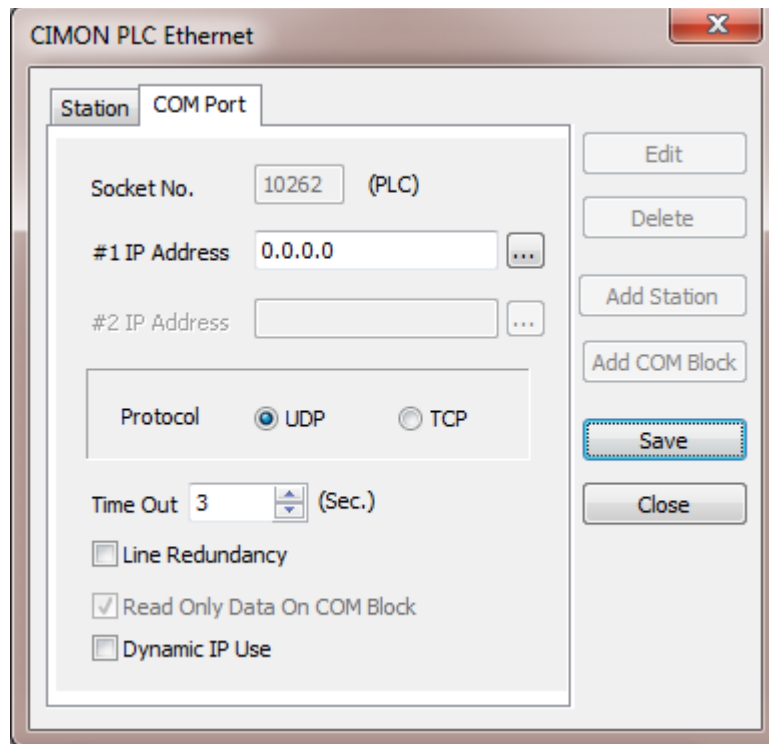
CIMON PLC Ethernet

x

Station

COM Port

Socket No. 10262 (PLC)

#1 IP Address 0.0.0.0 ...

#2 IP Address ...

Protocol UDP TCP

Time Out 3 (Sec.)

Line Redundancy

Read Only Data On COM Block

Dynamic IP Use

Edit

Delete

Add Station

Add COM Block

Save

Close